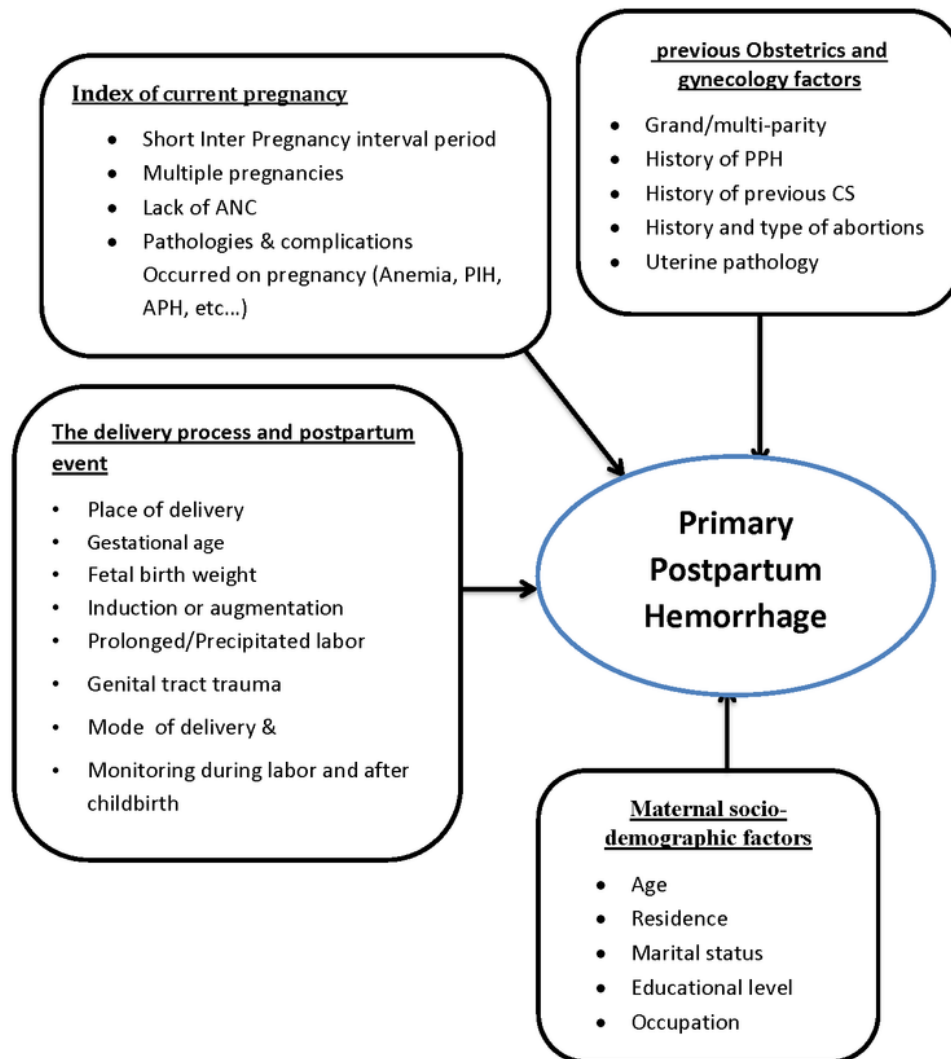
previous Obstetrics and gynecology factors

- Grand/multi-parity
- History of PPH
- History of previous CS
- History and type of abortions
- Uterine pathology

Index of current pregnancy

- Short Inter Pregnancy interval period
- Multiple pregnancies
- Lack of ANC
- Pathologies & complications Occurred on pregnancy (Anemia, PIH, APH, etc...)

The delivery process and postpartum event

- Place of delivery
- Gestational age
- Fetal birth weight
- Induction or augmentation
- Prolonged/Precipitated labor
- Genital tract trauma
- Mode of delivery &
- Monitoring during labor and after childbirth

Primary Postpartum Hemorrhage

Maternal socio-demographic factors

- Age
- Residence
- Marital status
- Educational level
- Occupation